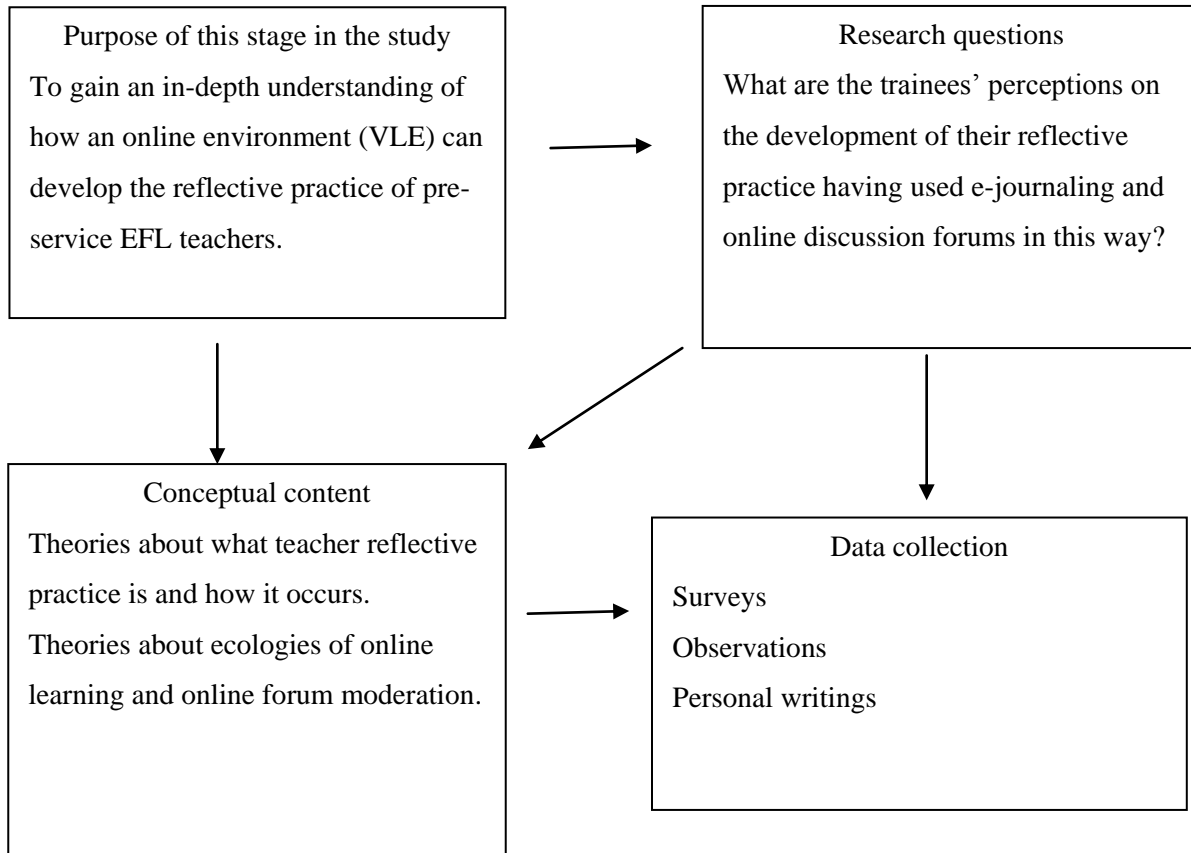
Purpose of this stage in the study
To gain an in-depth understanding of how an online environment (VLE) can develop the reflective practice of pre-service EFL teachers.

Research questions
What are the trainees' perceptions on the development of their reflective practice having used e-journaling and online discussion forums in this way?

Conceptual content
Theories about what teacher reflective practice is and how it occurs.
Theories about ecologies of online learning and online forum moderation.

Data collection
Surveys
Observations
Personal writings